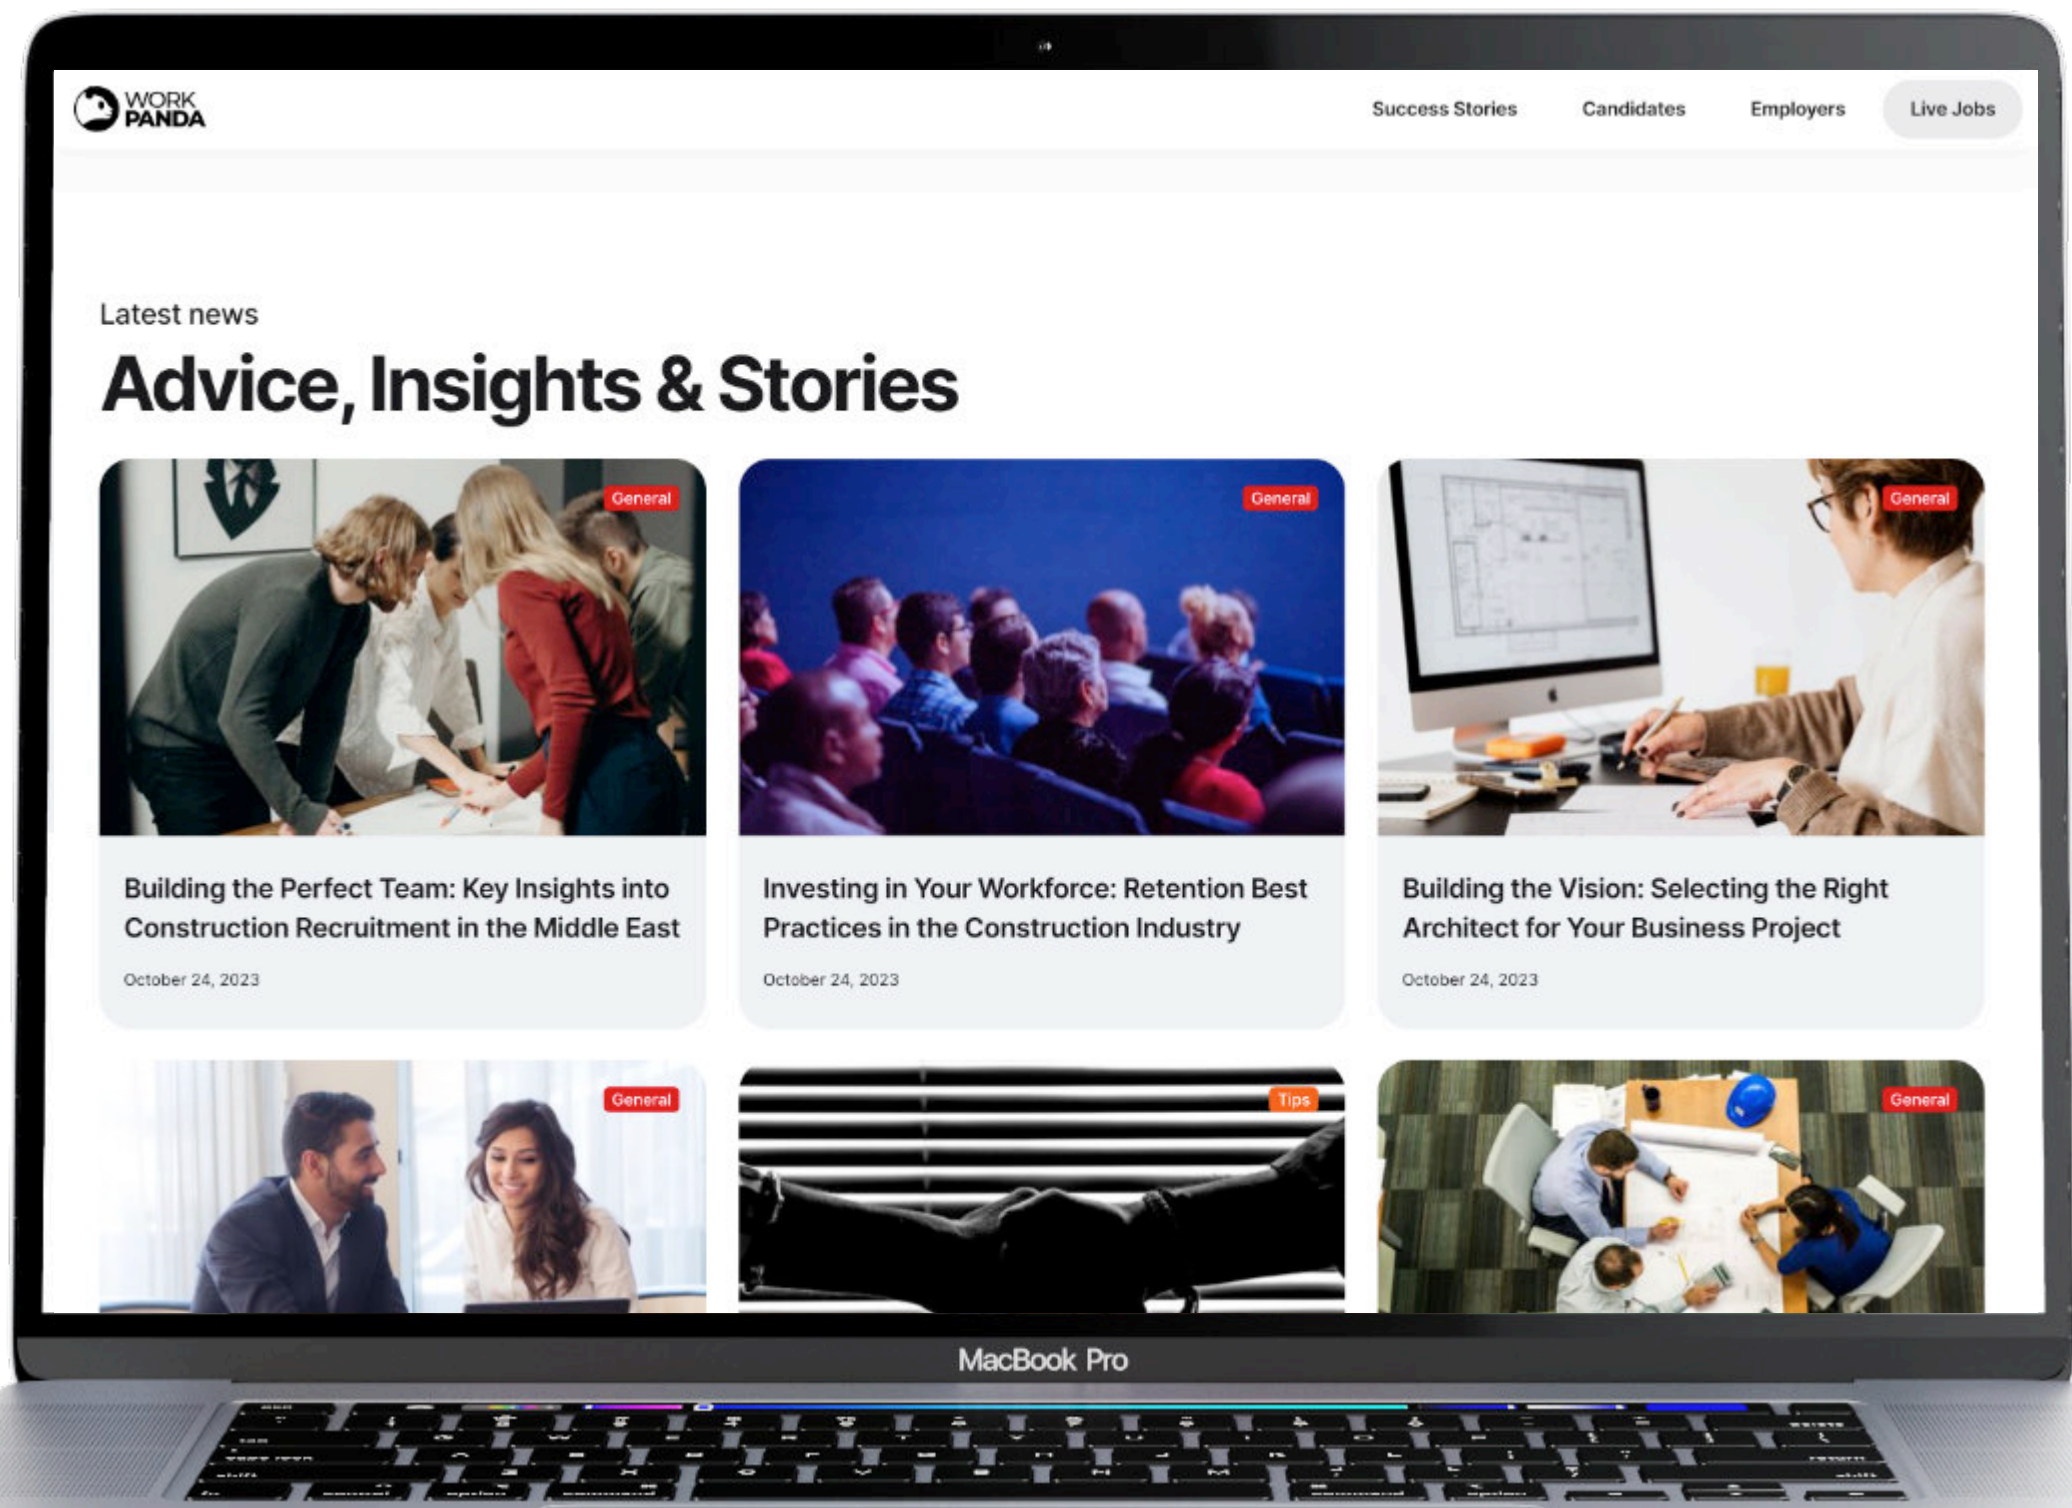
WORK PANDA

Success Stories Candidates Employers Live Jobs

Latest news

Advice, Insights & Stories

General

Building the Perfect Team: Key Insights into Construction Recruitment in the Middle East

October 24, 2023

General

Investing in Your Workforce: Retention Best Practices in the Construction Industry

October 24, 2023

General

Building the Vision: Selecting the Right Architect for Your Business Project

October 24, 2023

General

Tips

General

MacBook Pro